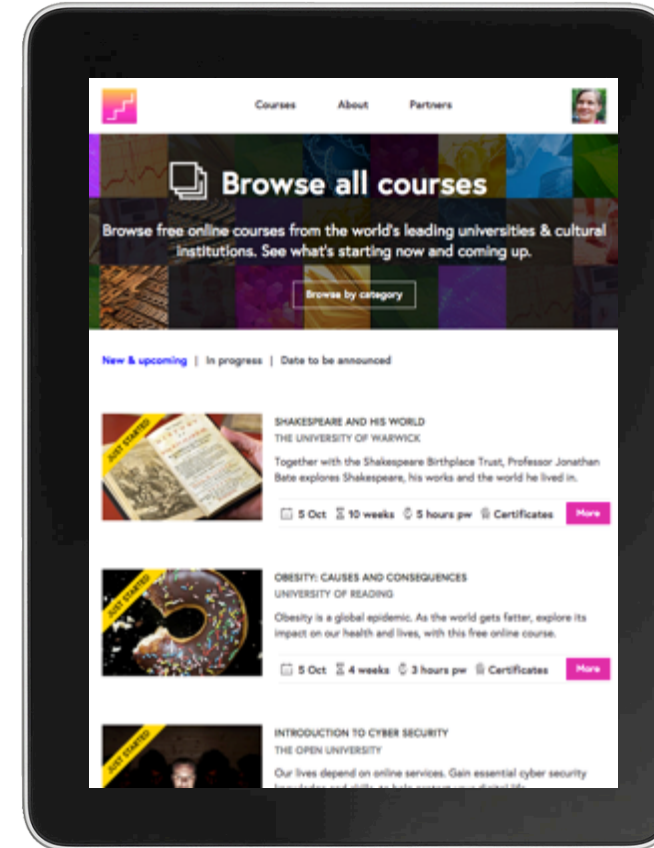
Courses About Partners

Browse all courses

Browse free online courses from the world's leading universities & cultural institutions. See what's starting now and coming up.

Browse by category

New & upcoming | In progress | Date to be announced

JUST STARTED

SHAKESPEARE AND HIS WORLD
THE UNIVERSITY OF WARWICK

Together with the Shakespeare Birthplace Trust, Professor Jonathan Bate explores Shakespeare, his works and the world he lived in.

5 Oct 10 weeks 5 hours pw Certificates More

JUST STARTED

OBESITY: CAUSES AND CONSEQUENCES
UNIVERSITY OF READING

Obesity is a global epidemic. As the world gets fatter, explore its impact on our health and lives, with this free online course.

5 Oct 4 weeks 3 hours pw Certificates More

JUST STARTED

INTRODUCTION TO CYBER SECURITY
THE OPEN UNIVERSITY

Our lives depend on online services. Gain essential cyber security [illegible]